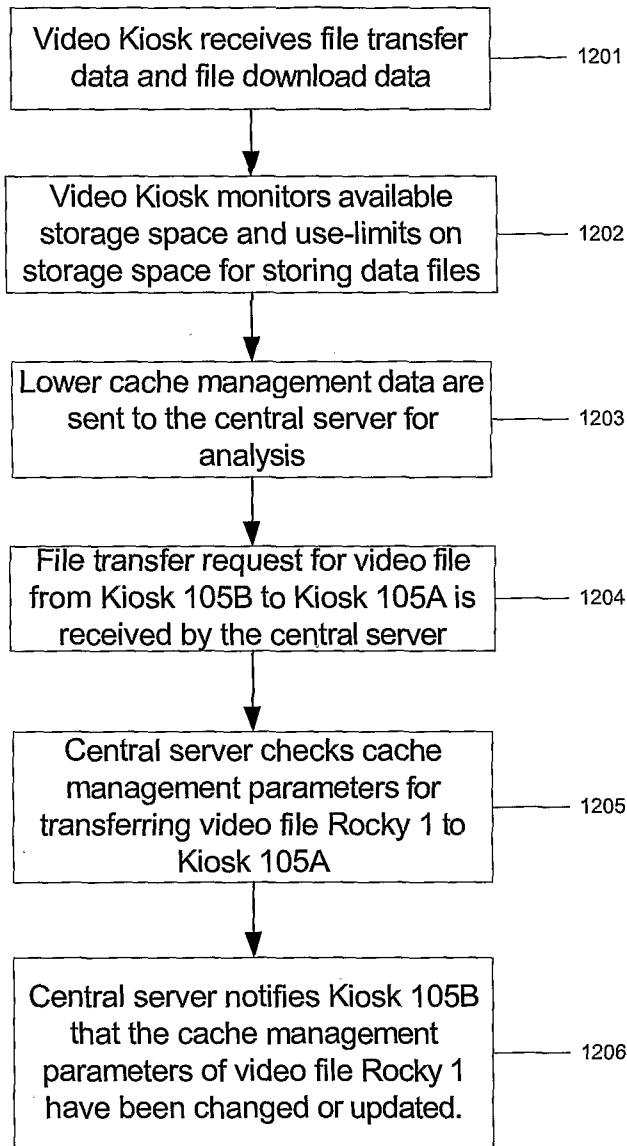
Video Kiosk receives file transfer data and file download data

1201

Video Kiosk monitors available storage space and use-limits on storage space for storing data files

1202

Lower cache management data are sent to the central server for analysis

1203

File transfer request for video file from Kiosk 105B to Kiosk 105A is received by the central server

1204

Central server checks cache management parameters for transferring video file Rocky 1 to Kiosk 105A

1205

Central server notifies Kiosk 105B that the cache management parameters of video file Rocky 1 have been changed or updated.

1206